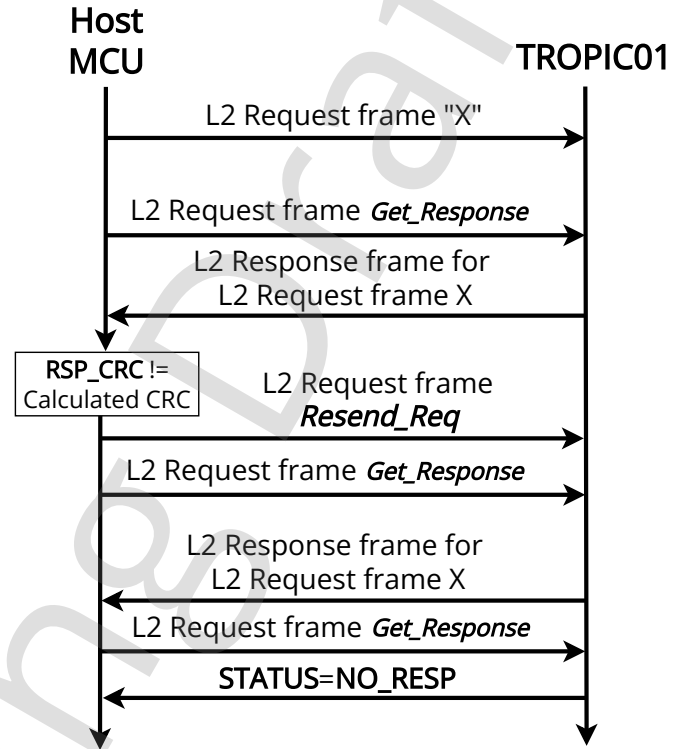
Host MCU

TROPIC01

L2 Request frame "X"

L2 Request frame *Get_Response*

L2 Response frame for L2 Request frame X

RSP_CRC != Calculated CRC

L2 Request frame *Resend_Req*

L2 Request frame *Get_Response*

L2 Response frame for L2 Request frame X

L2 Request frame *Get_Response*

STATUS=NO_RESP